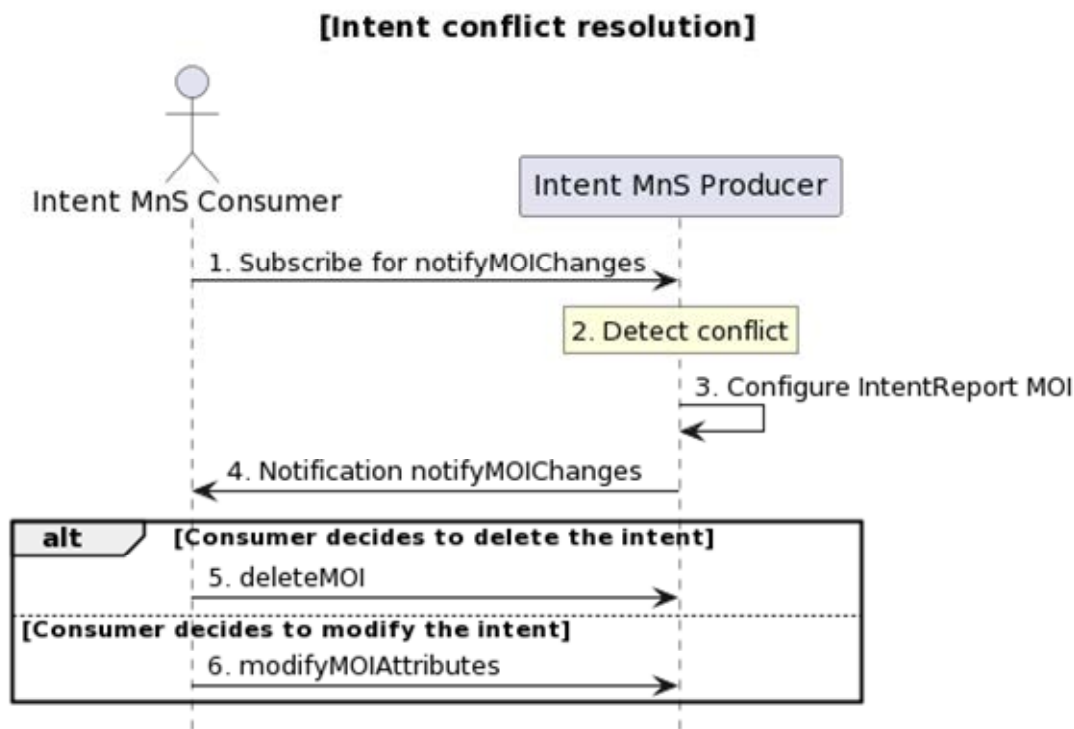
[Intent conflict resolution]

Intent MnS Consumer

Intent MnS Producer

1. Subscribe for notifyMOIChanges

2. Detect conflict

3. Configure IntentReport MOI

4. Notification notifyMOIChanges

alt [Consumer decides to delete the intent]

5. deleteMOI

[Consumer decides to modify the intent]

6. modifyMOIAttributes